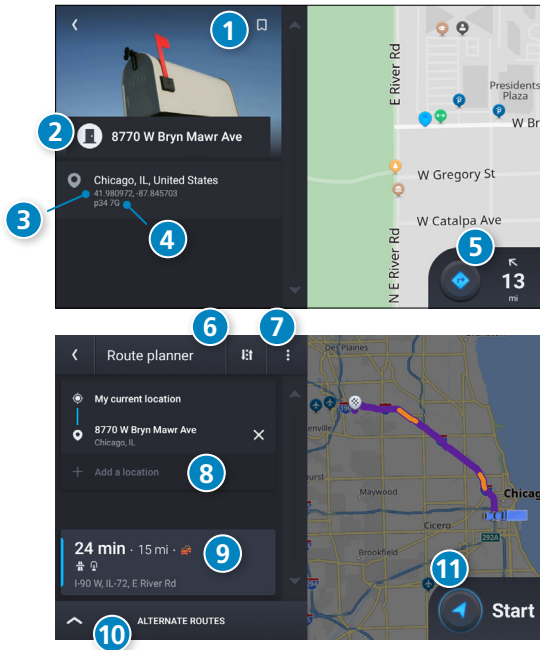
1

2

8770 W Bryn Mawr Ave

3

Chicago, IL, United States
41.980972, -87.845703
p34 7G

4

E River Rd

Presidents Plaza

W Br

W Gregory St

W Catalpa Ave

N E River Rd

5

13
mi

6

7

Route planner

My current location

8770 W Bryn Mawr Ave
Chicago, IL

Add a location

8

24 min · 15 mi ·

9

I-90 W, IL-72, E River Rd

10

ALTERNATE ROUTES

Maywood

Cicero

Brookfield

Chica

11

Start